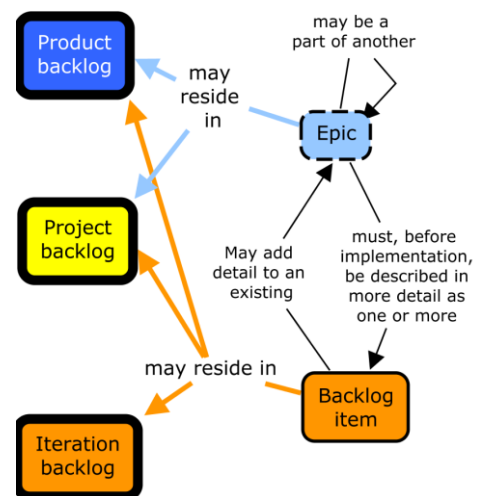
Product backlog

may be a part of another

may reside in

Epic

Project backlog

May add detail to an existing

must, before implementation, be described in more detail as one or more

may reside in

Backlog item

Iteration backlog